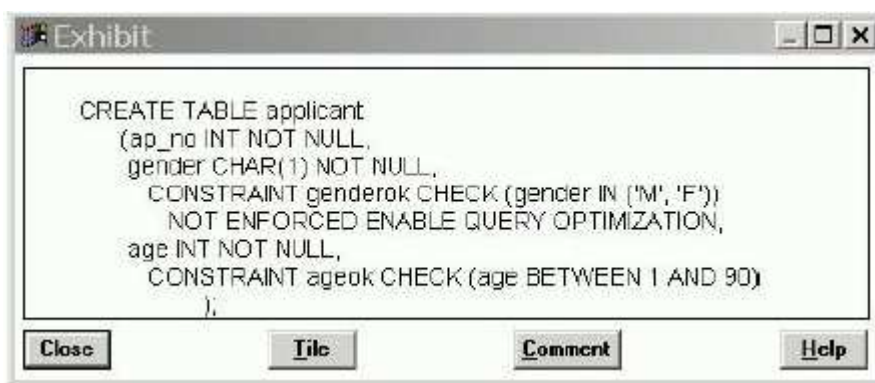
Exhibit

CREATE TABLE applicant
(ap_no INT NOT NULL,
gender CHAR(1) NOT NULL,
CONSTRAINT genderok CHECK (gender IN ('M', 'F'))
NOT ENFORCED ENABLE QUERY OPTIMIZATION,
age INT NOT NULL,
CONSTRAINT ageok CHECK (age BETWEEN 1 AND 90)
);

Close Tile Comment Help